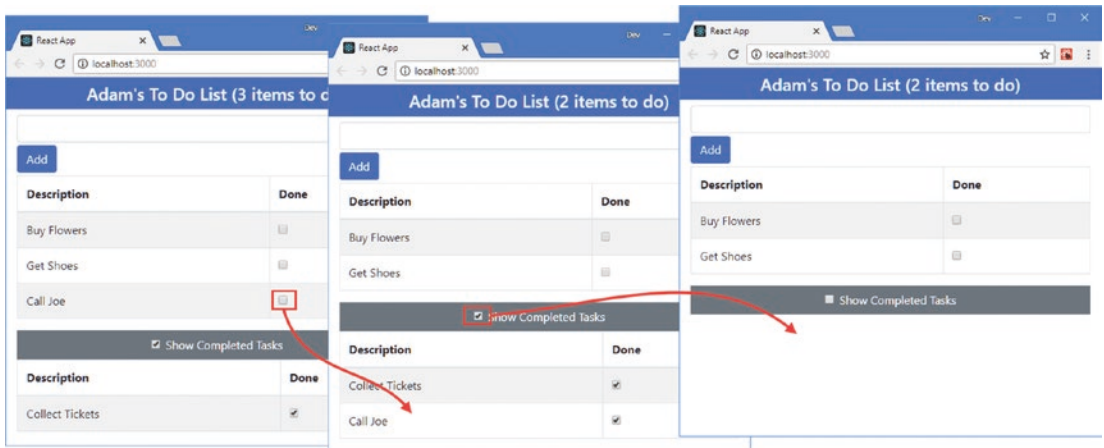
React App
Dev
localhost:3000
Adam's To Do List (3 items to d
Add
| Description | Done |
|---|---|
| Buy Flowers | |
| Get Shoes | |
| Call Joe | |

Show Completed Tasks

| Description | Done |
|---|---|
| Collect Tickets | |

React App
Dev
localhost:3000
Adam's To Do List (2 items to do)
Add
| Description | Done |
|---|---|
| Buy Flowers | |
| Get Shoes | |

Show Completed Tasks

| Description | Done |
|---|---|
| Collect Tickets | |
| Call Joe | |

React App
Dev
localhost:3000
Adam's To Do List (2 items to do)
Add
| Description | Done |
|---|---|
| Buy Flowers | |
| Get Shoes | |

Show Completed Tasks